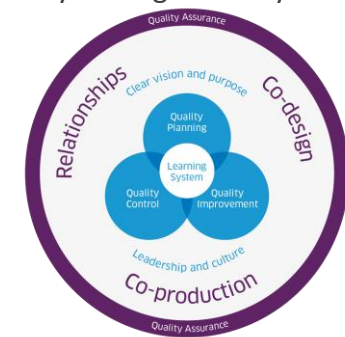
Quality Assurance

Relationships

Clear vision and purpose

Co-design

Quality Planning

Learning System

Quality Control

Quality Improvement

Leadership and culture

Co-production

Quality Assurance